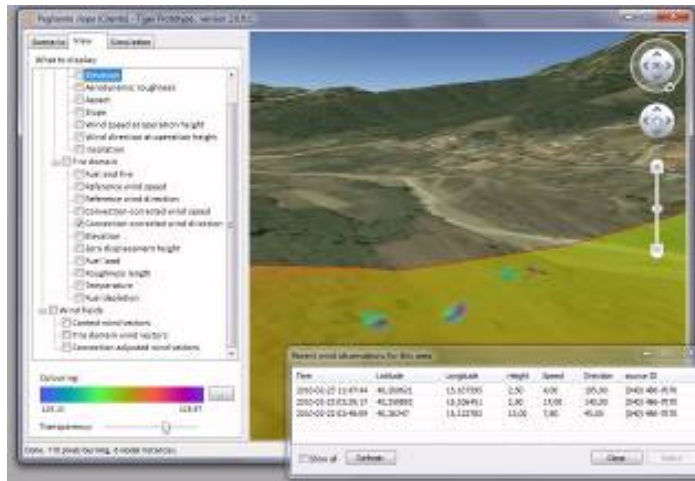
Fogliamente (Client) - Tiger Prototype, version 2.6.0

Scenarios | View | Simulation

What to display

Elevation
Aerodynamic roughness
Aspect
Slope
Wind speed at operation height
Wind direction at operation height
Insolation
Fire domain
Fuel and fire
Reference wind speed
Reference wind direction
Convection-corrected wind speed
Convection-corrected wind direction
Elevation
Zero displacement height
Fuel load
Roughness length
Temperature
Fuel depletion
Wind fields
Context wind vectors
Fire domain wind vectors
Convection adjusted wind vectors

Colour map
125.00 | 123.67
Transparency

Done. 116 pixels per deg, 4 model instances

Recent wind observations for this area

| Time | Latitude | Longitude | Height | Speed | Direction | source ID |
|---|---|---|---|---|---|---|
| 2010-03-22 11:07:44 | 46.356921 | 13.107395 | 2.50 | 4.00 | 195.00 | (040) 486-9576 |
| 2010-03-22 03:39:17 | 46.356993 | 13.106451 | 1.80 | 17.00 | 140.00 | (040) 486-9576 |
| 2010-03-22 03:48:09 | 46.36747 | 13.112303 | 11.00 | 7.80 | 45.00 | (040) 486-9576 |

Show all | Refresh | Close | Select